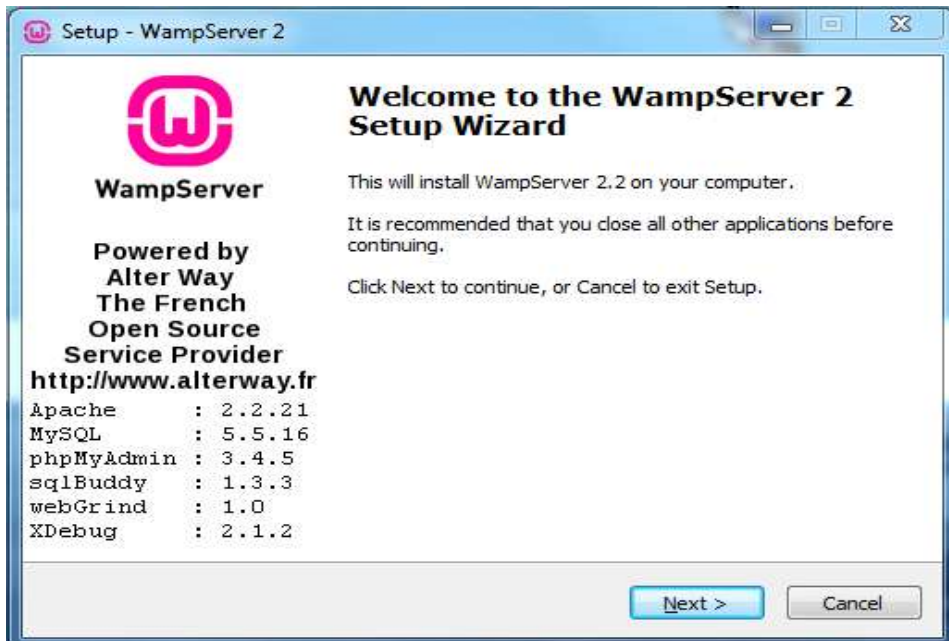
Setup - WampServer 2

WampServer

Powered by
Alter Way
The French
Open Source
Service Provider
http://www.alterway.fr

Apache : 2.2.21
MySQL : 5.5.16
phpMyAdmin : 3.4.5
sqlBuddy : 1.3.3
webGrind : 1.0
XDebug : 2.1.2

Welcome to the WampServer 2 Setup Wizard

This will install WampServer 2.2 on your computer.

It is recommended that you close all other applications before continuing.

Click Next to continue, or Cancel to exit Setup.

Next >

Cancel